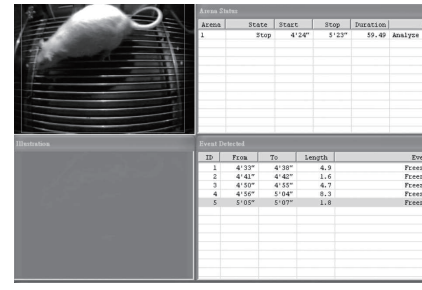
Arena Status

| Arena | State | Start | Stop | Duration | |
|---|---|---|---|---|---|
| 1 | Stop | 4'24" | 5'23" | 59.49 | Analyze |

Illustration

Event Detected

| ID | From | To | Length | Eve |
|---|---|---|---|---|
| 1 | 4'33" | 4'38" | 4.9 | Freez |
| 2 | 4'41" | 4'42" | 1.6 | Freez |
| 3 | 4'50" | 4'55" | 4.7 | Freez |
| 4 | 4'56" | 5'04" | 8.3 | Freez |
| 5 | 5'05" | 5'07" | 1.8 | Freez |